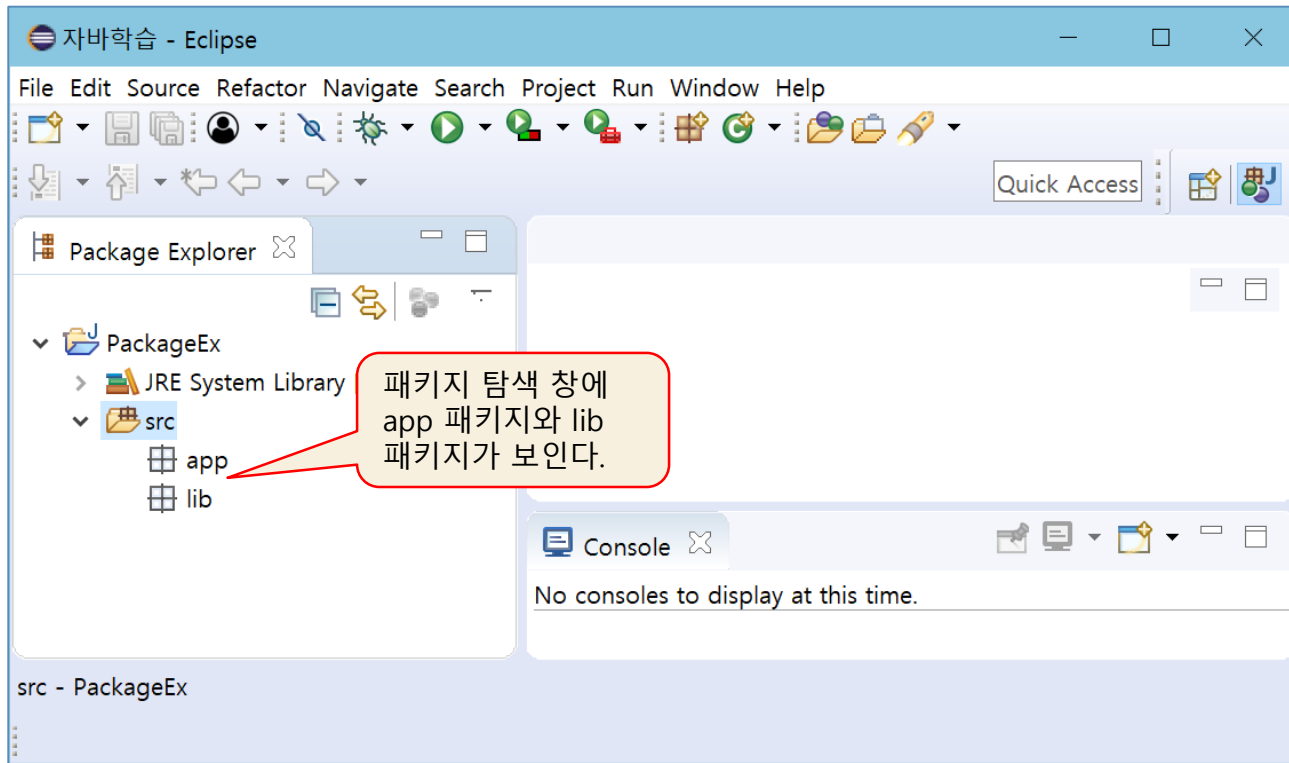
자바학습 - Eclipse

File Edit Source Refactor Navigate Search Project Run Window Help

Quick Access

Package Explorer

PackageEx
JRE System Library
src
app
lib

패키지 탐색 창에 app 패키지와 lib 패키지가 보인다.

Console

No consoles to display at this time.

src - PackageEx